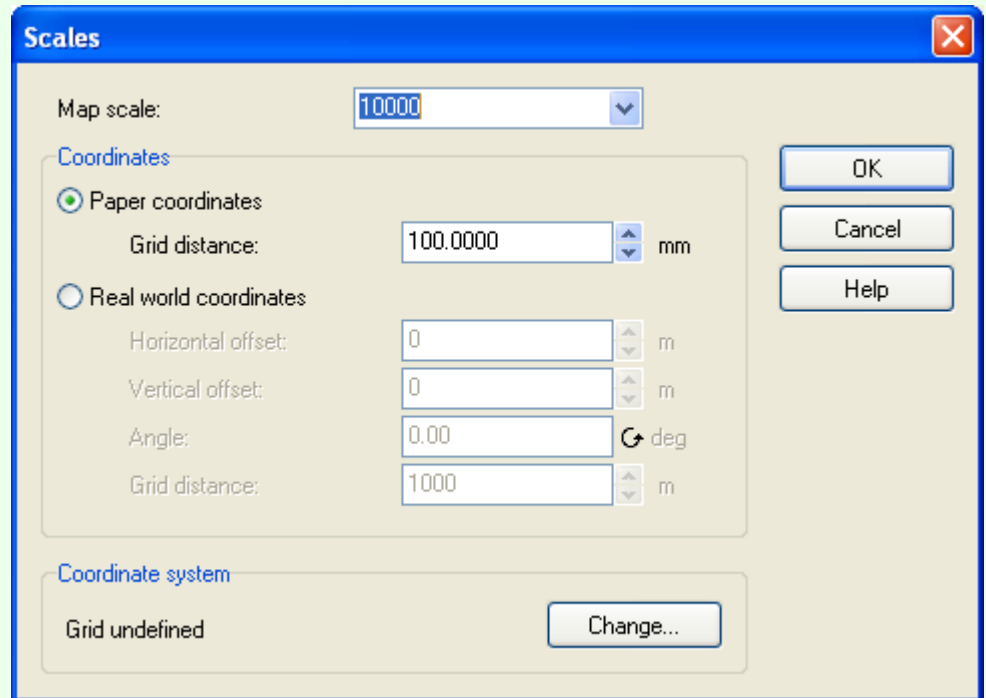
Scales

Map scale: 10000

OK

Cancel

Help

Coordinates

Paper coordinates

Grid distance: 100.0000 mm

Real world coordinates

Horizontal offset: 0 m

Vertical offset: 0 m

Angle: 0.00 deg

Grid distance: 1000 m

Coordinate system

Grid undefined

Change...